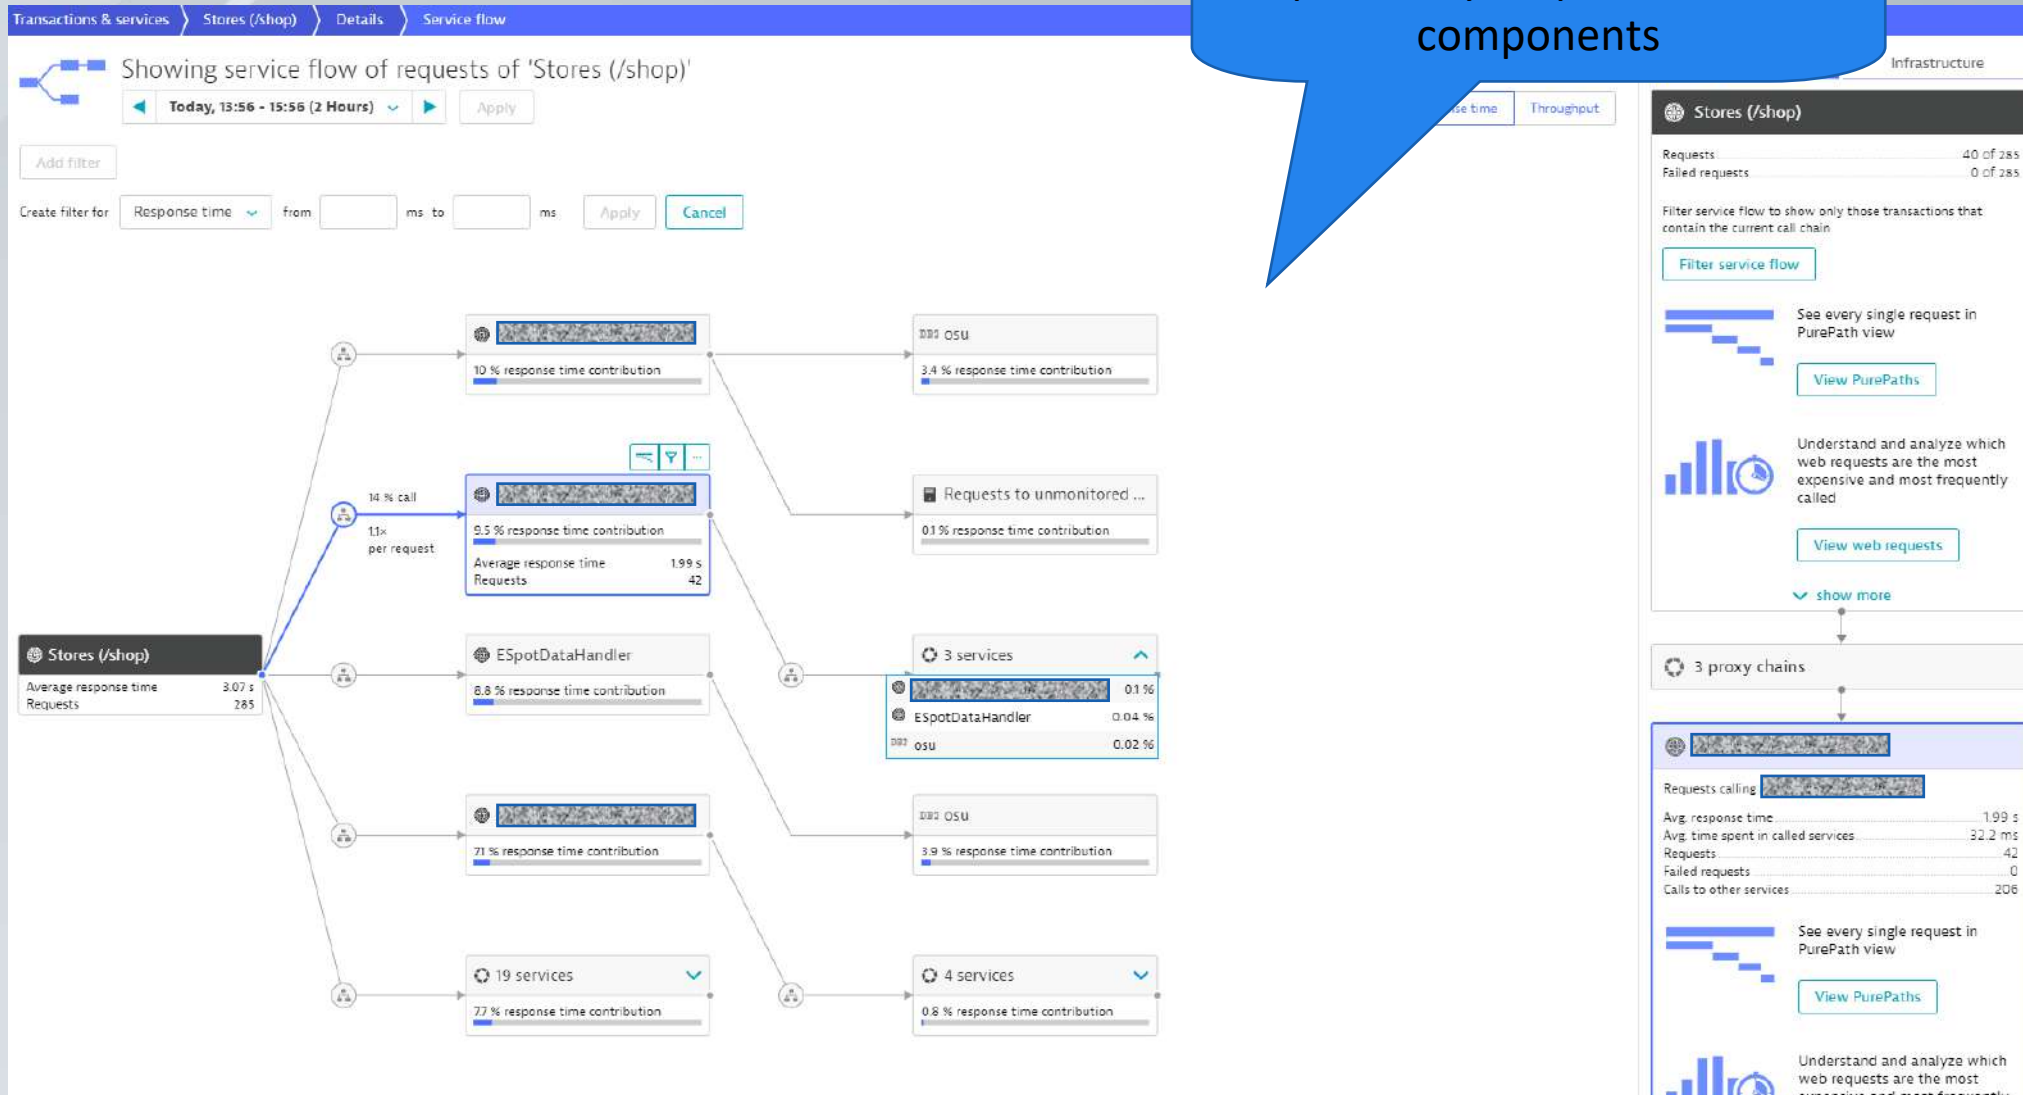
Transactions & services 〉 Stores (/shop) 〉 Details 〉 Service flow

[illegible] components

Showing service flow of requests of 'Stores (/shop)'

Today, 13:56 - 15:56 (2 Hours)

Apply

Add filter

Create filter for Response time from ms to ms Apply Cancel

Infrastructure

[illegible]se time Throughput

Stores (/shop)

Requests 40 of 285
Failed requests 0 of 285

Filter service flow to show only those transactions that contain the current call chain

Filter service flow

See every single request in PurePath view

View PurePaths

Understand and analyze which web requests are the most expensive and most frequently called

View web requests

show more

3 proxy chains

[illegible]

Requests calling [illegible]

Avg. response time 1.99 s
Avg. time spent in called services 32.2 ms
Requests 42
Failed requests 0
Calls to other services 206

See every single request in PurePath view

View PurePaths

Understand and analyze which web requests are the most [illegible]

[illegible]
10 % response time contribution

osu
3.4 % response time contribution

14 % call
1.1× per request

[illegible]
9.5 % response time contribution
Average response time 1.99 s
Requests 42

Requests to unmonitored ...
0.1 % response time contribution

Stores (/shop)
Average response time 3.07 s
Requests 285

ESpotDataHandler
8.8 % response time contribution

3 services
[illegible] 0.1 %
ESpotDataHandler 0.04 %
osu 0.02 %

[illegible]
7.1 % response time contribution

osu
3.9 % response time contribution

19 services
7.7 % response time contribution

4 services
0.8 % response time contribution